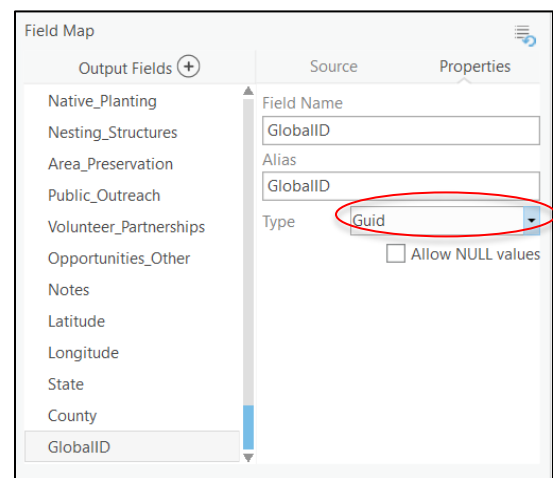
Field Map

Output Fields

Native_Planting
Nesting_Structures
Area_Preservation
Public_Outreach
Volunteer_Partnerships
Opportunities_Other
Notes
Latitude
Longitude
State
County
GlobalID

Source

Properties

Field Name
GlobalID
Alias
GlobalID
Type
Guid
Allow NULL values